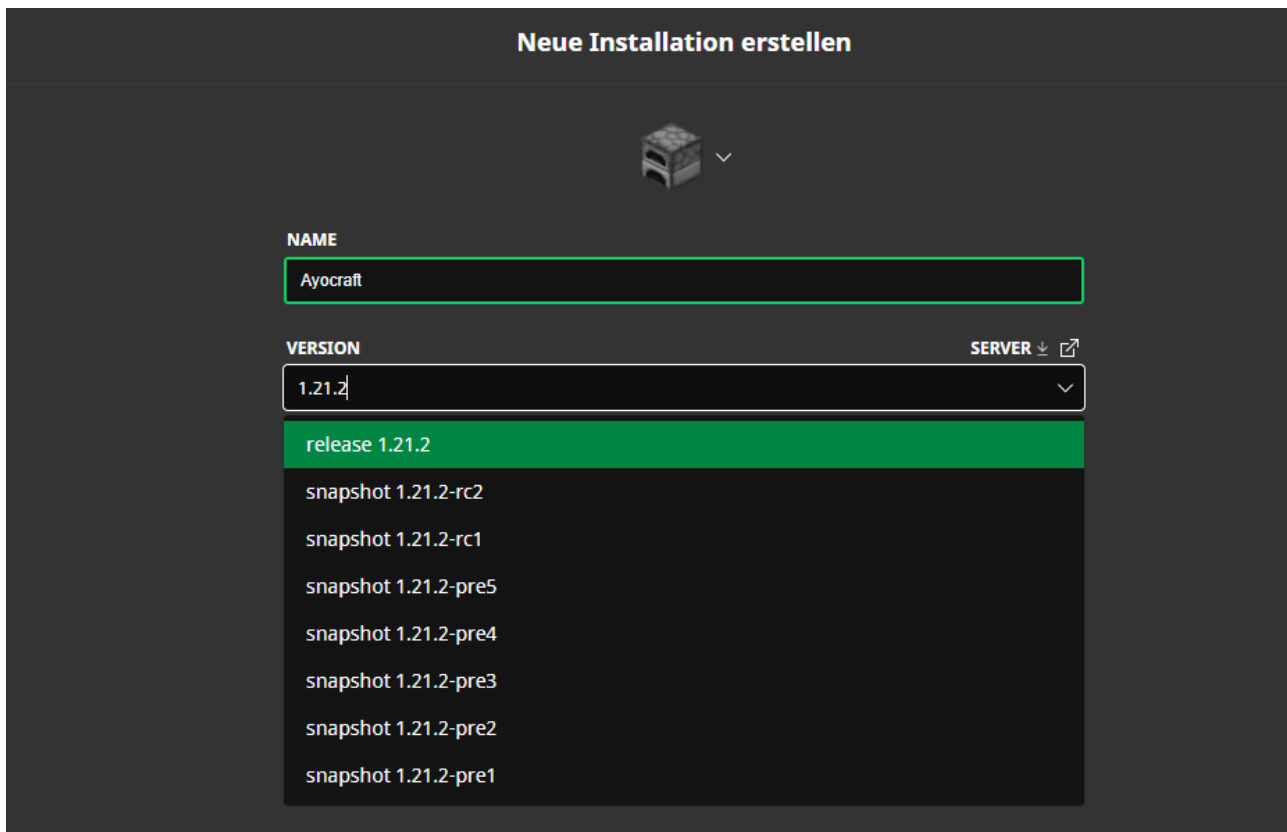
Neue Installation erstellen

NAME

Ayocraft

VERSION

SERVER

1.21.2

release 1.21.2

snapshot 1.21.2-rc2

snapshot 1.21.2-rc1

snapshot 1.21.2-pre5

snapshot 1.21.2-pre4

snapshot 1.21.2-pre3

snapshot 1.21.2-pre2

snapshot 1.21.2-pre1